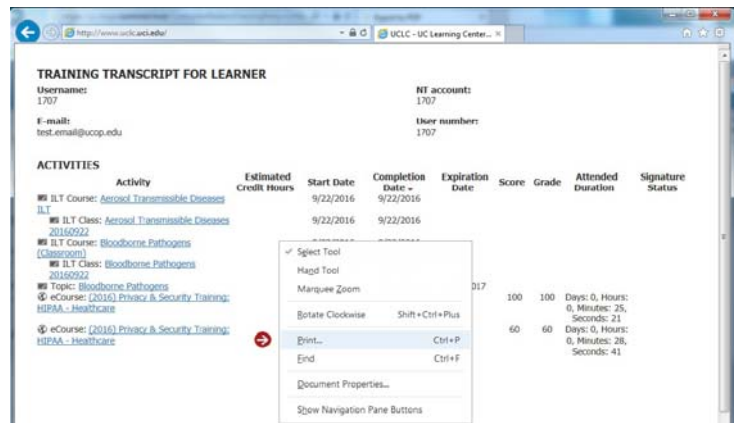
http://www.uclc.uci.edu/

UCLC - UC Learning Center...

TRAINING TRANSCRIPT FOR LEARNER

Username:
1707

NT account:
1707

E-mail:
test.email@ucop.edu

User number:
1707

ACTIVITIES

| Activity | Estimated Credit Hours | Start Date | Completion Date | Expiration Date | Score | Grade | Attended Duration | Signature Status |
|---|---|---|---|---|---|---|---|---|
| ILT Course: Aerosol Transmissible Diseases ILT | | 9/22/2016 | 9/22/2016 | | | | | |
| ILT Class: Aerosol Transmissible Diseases 20160922 | | 9/22/2016 | 9/22/2016 | | | | | |
| ILT Course: Bloodborne Pathogens (Classroom) | | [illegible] | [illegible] | | | | | |
| ILT Class: Bloodborne Pathogens 20160922 | | | | | | | | |
| Topic: Bloodborne Pathogens | | | | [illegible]017 | | | | |
| eCourse: (2016) Privacy & Security Training: HIPAA - Healthcare | | | | | 100 | 100 | Days: 0, Hours: 0, Minutes: 25, Seconds: 21 | |
| eCourse: (2016) Privacy & Security Training: HIPAA - Healthcare | | | | | 60 | 60 | Days: 0, Hours: 0, Minutes: 28, Seconds: 41 | |

Select Tool
Hand Tool
Marquee Zoom
Rotate Clockwise Shift+Ctrl+Plus
Print... Ctrl+P
Find Ctrl+F
Document Properties...
Show Navigation Pane Buttons